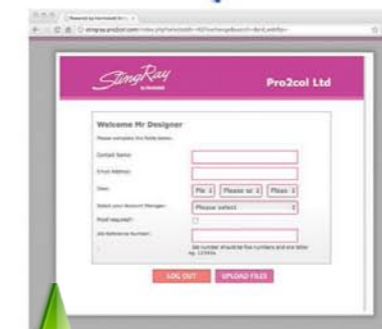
StingRay
Pro2col Ltd

Welcome Mr Designer

Please complete the fields below:

Contact Name:

Email Address:

Date: Ple Please se Pleas

Select your Account Manager: Please select

Proof required?

Job Reference Number:

Job number should be five numbers and one letter eg. 12345A

LOG OUT UPLOAD FILES